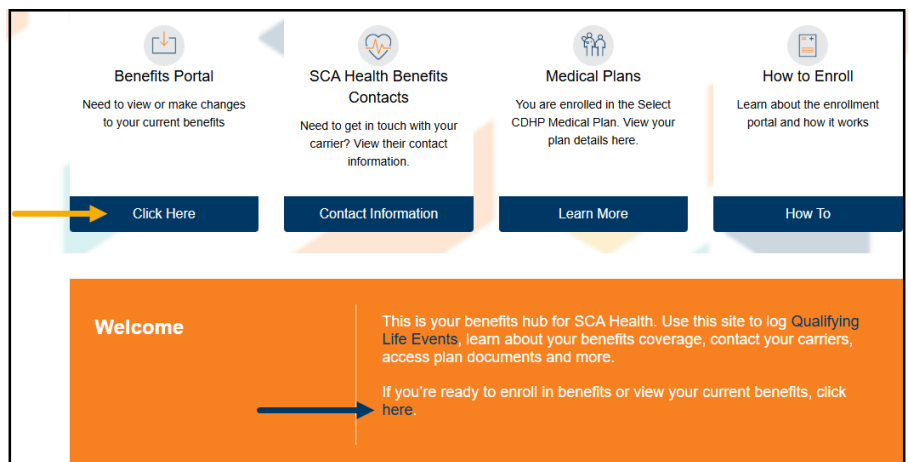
Benefits Portal

Need to view or make changes to your current benefits

Click Here

SCA Health Benefits Contacts

Need to get in touch with your carrier? View their contact information.

Contact Information

Medical Plans

You are enrolled in the Select CDHP Medical Plan. View your plan details here.

Learn More

How to Enroll

Learn about the enrollment portal and how it works

How To

Welcome

This is your benefits hub for SCA Health. Use this site to log Qualifying Life Events, learn about your benefits coverage, contact your carriers, access plan documents and more.

If you're ready to enroll in benefits or view your current benefits, click here.